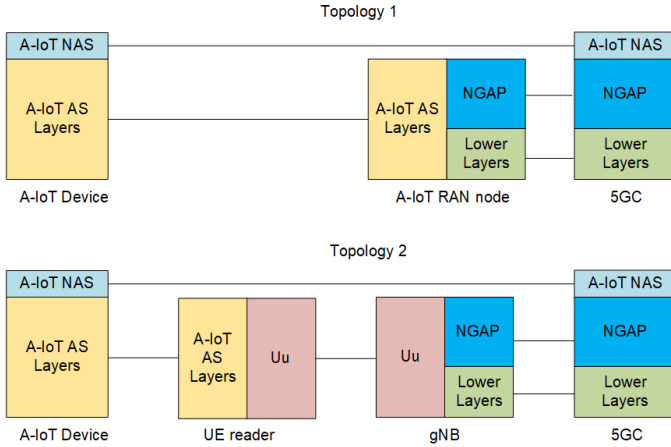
Topology 1

A-IoT NAS

A-IoT AS Layers

A-IoT Device

A-IoT AS Layers

NGAP

Lower Layers

A-IoT RAN node

A-IoT NAS

NGAP

Lower Layers

5GC

Topology 2

A-IoT NAS

A-IoT AS Layers

A-IoT Device

A-IoT AS Layers

Uu

UE reader

Uu

NGAP

Lower Layers

gNB

A-IoT NAS

NGAP

Lower Layers

5GC